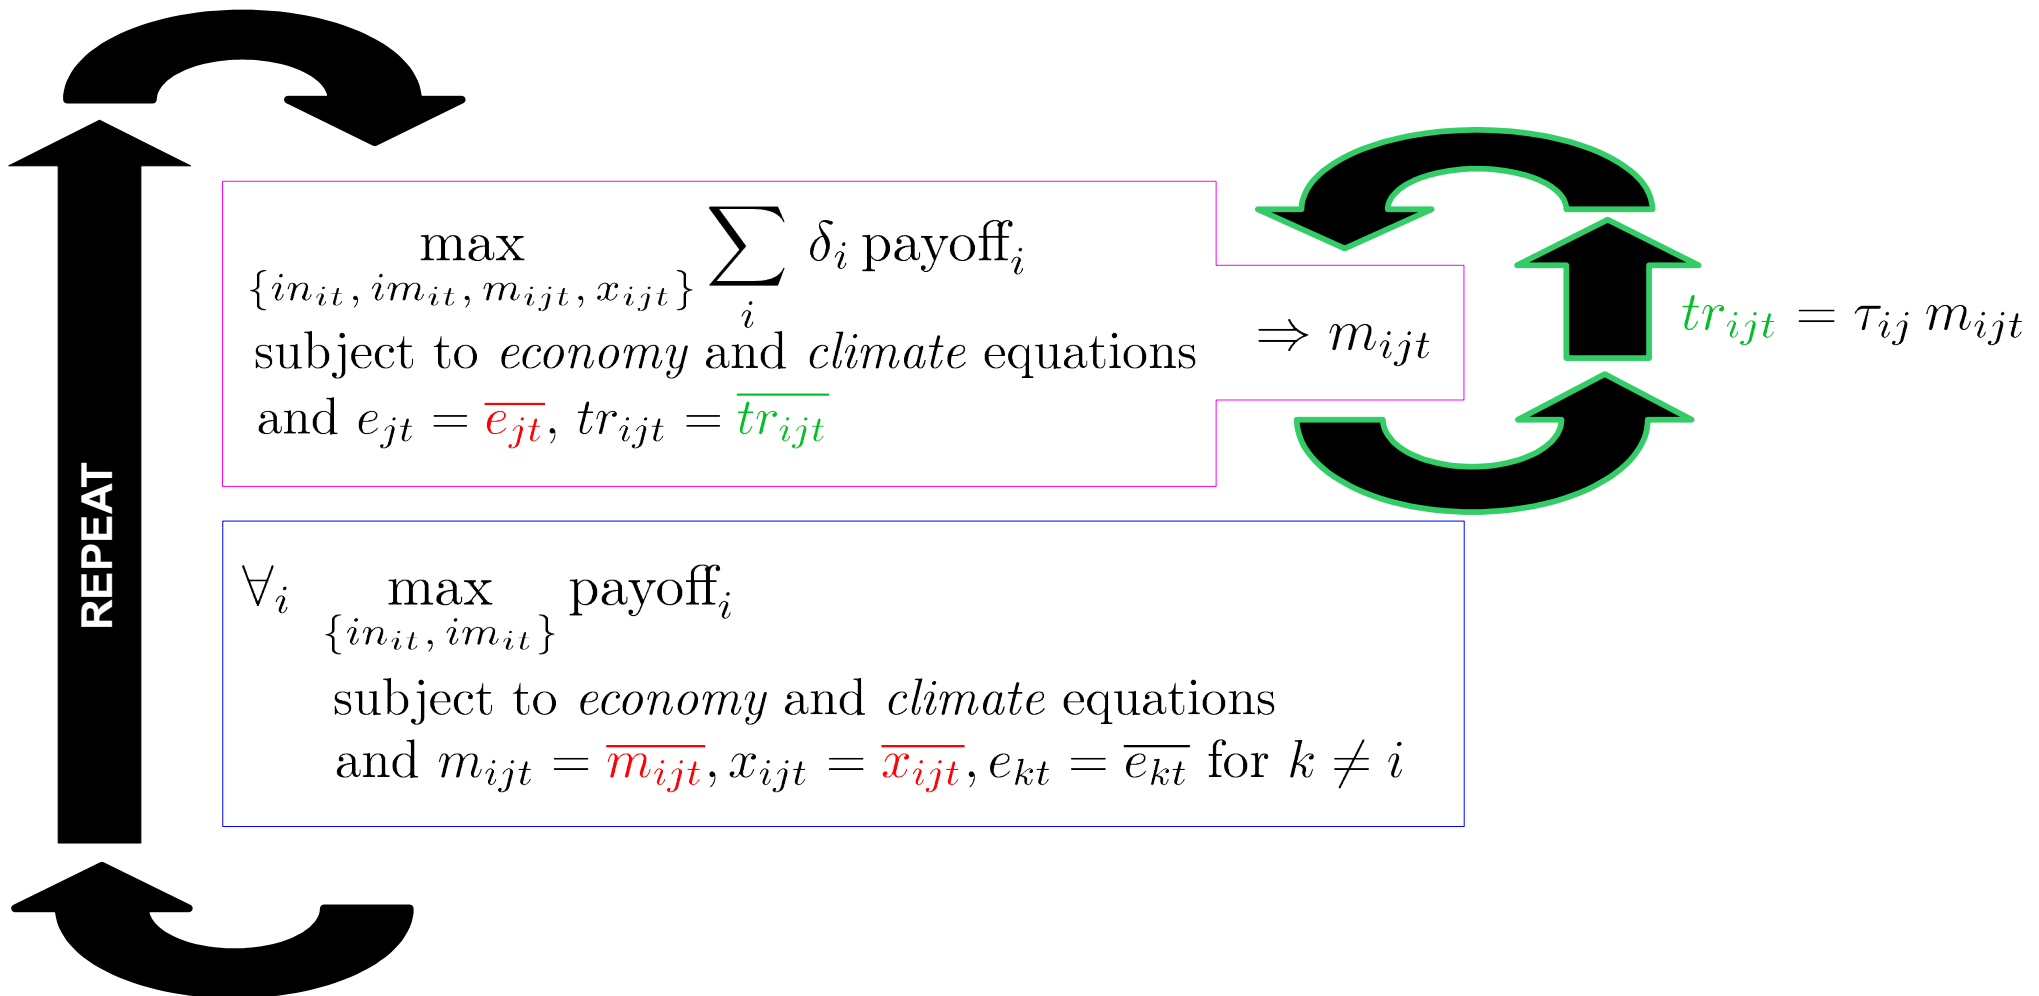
REPEAT

$\max_{\{in_{it}, im_{it}, m_{ijt}, x_{ijt}\}} \sum_i \delta_i \, \text{payoff}_i$
subject to *economy* and *climate* equations
and $e_{jt} = \overline{e_{jt}}$, $tr_{ijt} = \overline{tr_{ijt}}$

$\Rightarrow m_{ijt}$

$tr_{ijt} = \tau_{ij} \, m_{ijt}$

$\forall_i \max_{\{in_{it}, im_{it}\}} \text{payoff}_i$
subject to *economy* and *climate* equations
and $m_{ijt} = \overline{m_{ijt}}, x_{ijt} = \overline{x_{ijt}}, e_{kt} = \overline{e_{kt}}$ for $k \neq i$